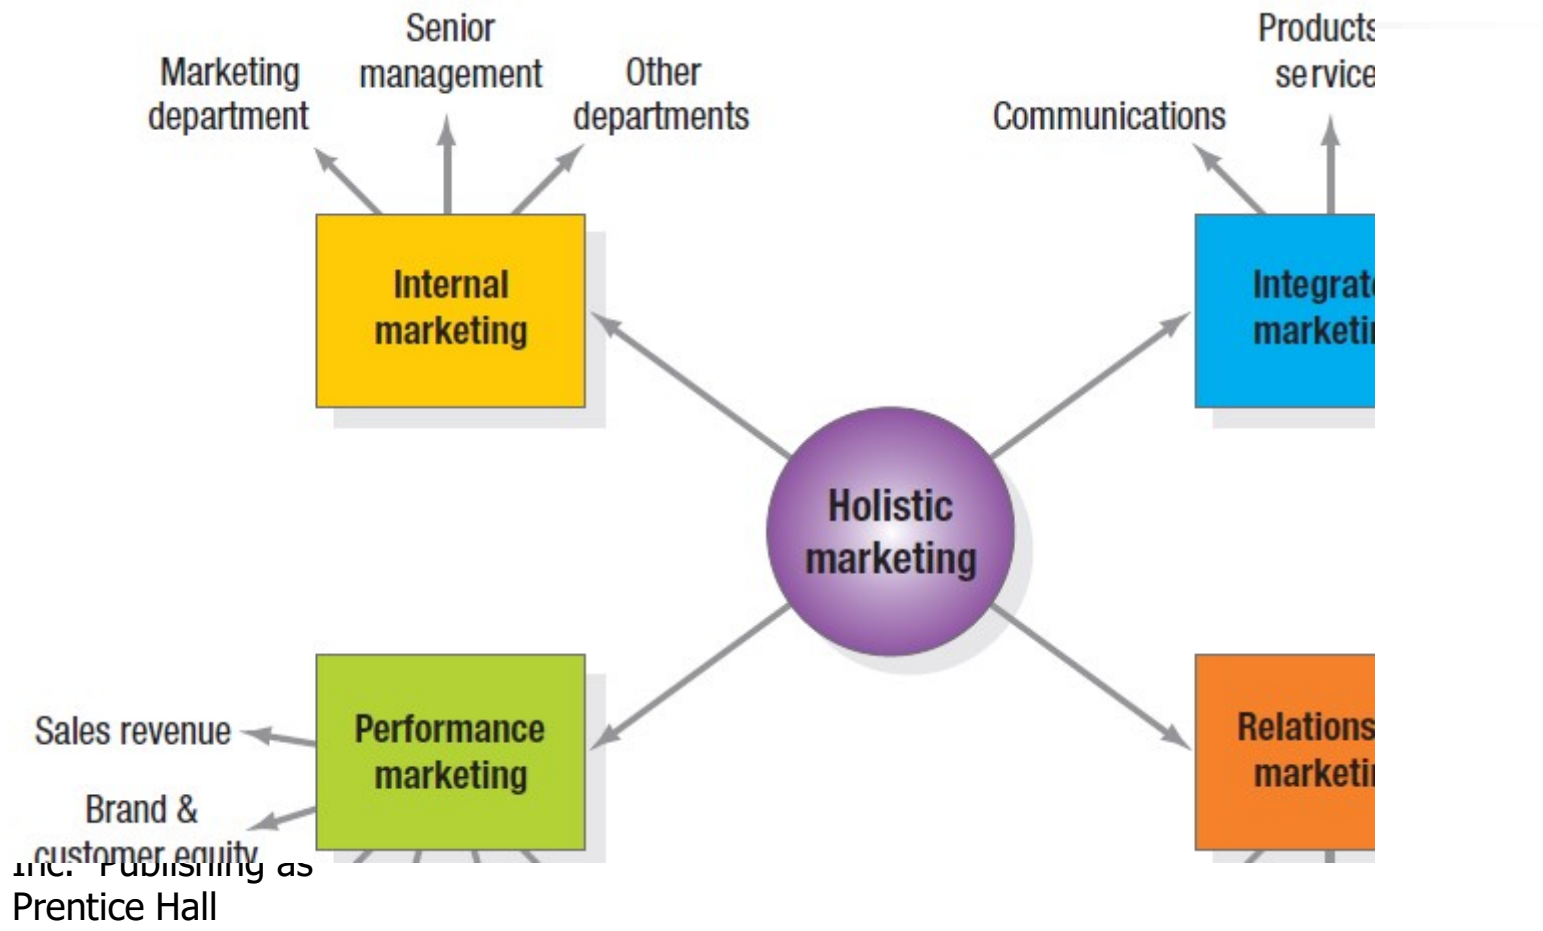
Senior management

Marketing department

Other departments

Products service

Communications

Internal marketing

Integrat marketi

Holistic marketing

Performance marketing

Relations marketi

Sales revenue

Brand & customer equity

Inc. Publishing as Prentice Hall